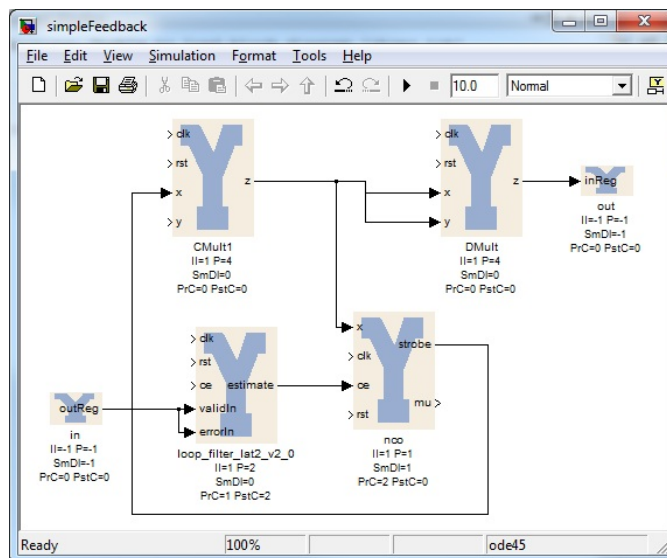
simpleFeedback

File Edit View Simulation Format Tools Help

10.0 Normal

clk
rst
x
y
z
CMult1
II=1 P=4
SmDI=0
PrC=0 PstC=0

clk
rst
x
y
z
DMult
II=1 P=4
SmDI=0
PrC=0 PstC=0

inReg
out
II=-1 P=-1
SmDI=-1
PrC=0 PstC=0

outReg
in
II=-1 P=-1
SmDI=-1
PrC=0 PstC=0

clk
rst
oe
validIn
errorIn
estimate
loop_filter_lat2_v2_0
II=1 P=2
SmDI=0
PrC=1 PstC=2

x
clk
oe
rst
strobe
mu
nco
II=1 P=1
SmDI=1
PrC=2 PstC=0

Ready 100% ode45